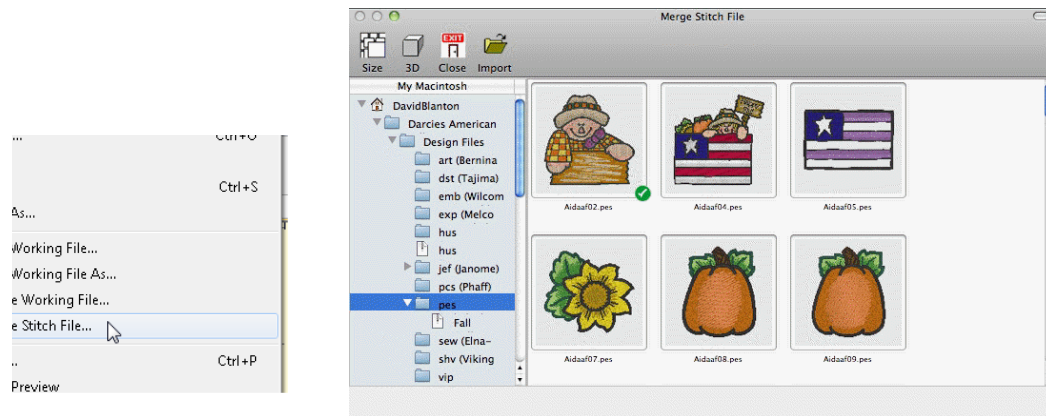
Ctrl+O
Ctrl+S
As...
Working File...
Working File As...
e Working File...
e Stitch File...
Ctrl+P
Preview

Merge Stitch File
Size 3D Close Import
EXIT
My Macintosh
DavidBlanton
Darcies American
Design Files
art (Bernina
dst (Tajima)
emb (Wilcom
exp (Melco
hus
hus
jef (Janome)
pcs (Phaff)
pes
Fall
sew (Elna-
shv (Viking
vip
Aidaaf02.pes
Aidaaf04.pes
Aidaaf05.pes
Aidaaf07.pes
Aidaaf08.pes
Aidaaf09.pes